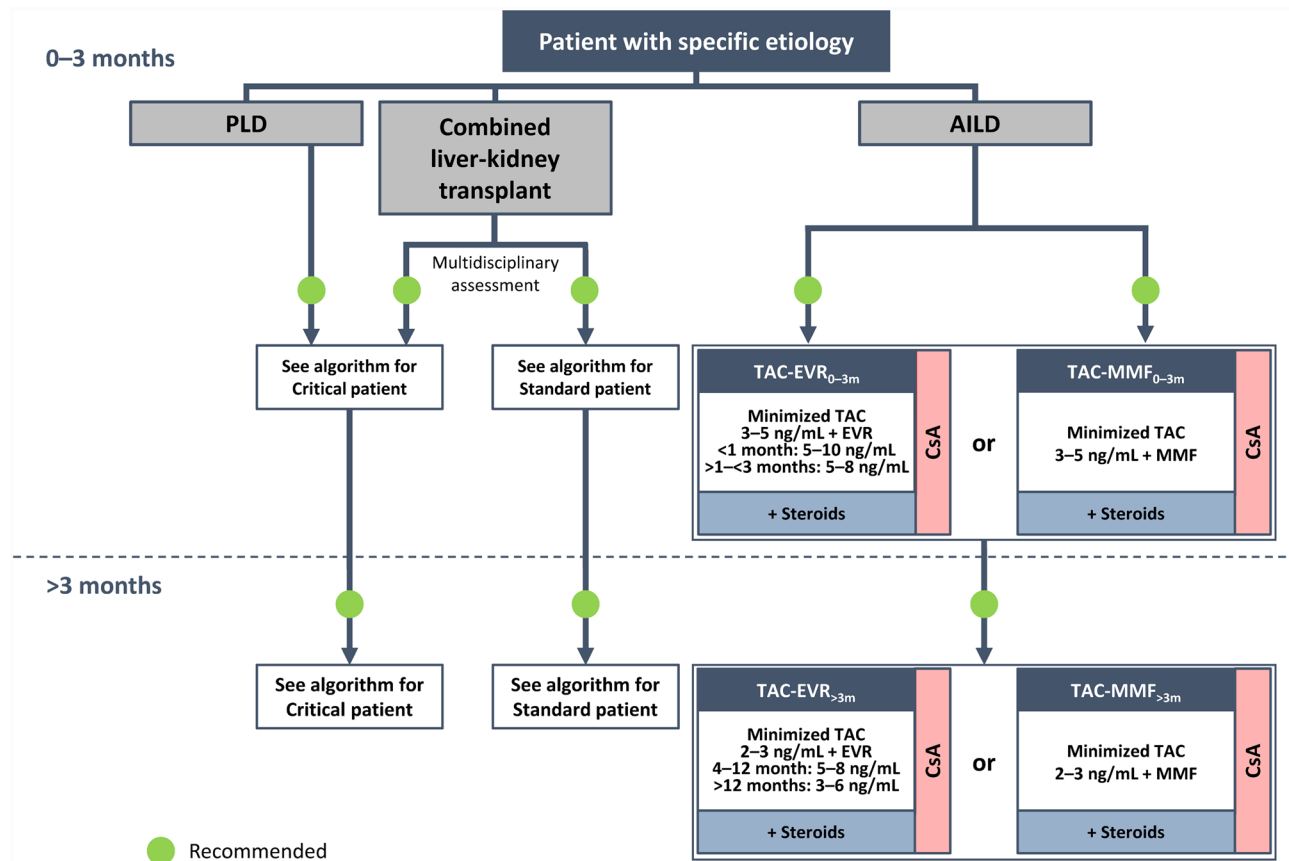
0–3 months

Patient with specific etiology

PLD

Combined liver-kidney transplant

AILD

Multidisciplinary assessment

See algorithm for Critical patient

See algorithm for Standard patient

TAC-EVR$_{0–3m}$

Minimized TAC 3–5 ng/mL + EVR <1 month: 5–10 ng/mL >1–<3 months: 5–8 ng/mL

+ Steroids

CsA

or

TAC-MMF$_{0–3m}$

Minimized TAC 3–5 ng/mL + MMF

+ Steroids

CsA

>3 months

See algorithm for Critical patient

See algorithm for Standard patient

TAC-EVR$_{>3m}$

Minimized TAC 2–3 ng/mL + EVR 4–12 month: 5–8 ng/mL >12 months: 3–6 ng/mL

+ Steroids

CsA

or

TAC-MMF$_{>3m}$

Minimized TAC 2–3 ng/mL + MMF

+ Steroids

CsA

Recommended